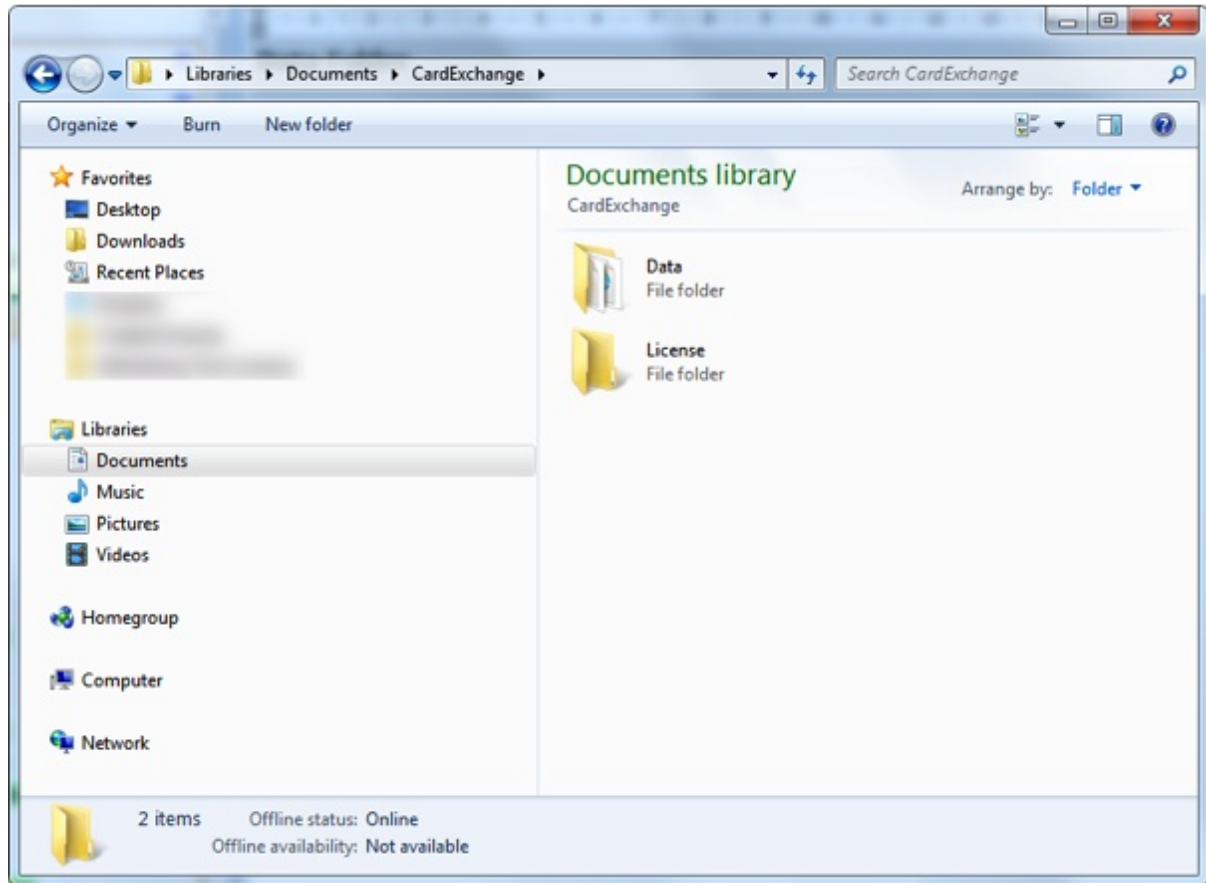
▸ Libraries ▸ Documents ▸ CardExchange ▸

Search CardExchange

Organize ▾ Burn New folder

Favorites
Desktop
Downloads
Recent Places
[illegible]
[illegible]
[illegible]

Libraries
Documents
Music
Pictures
Videos

Homegroup

Computer

Network

Documents library
CardExchange

Arrange by: Folder ▾

Data
File folder

License
File folder

2 items Offline status: Online
Offline availability: Not available